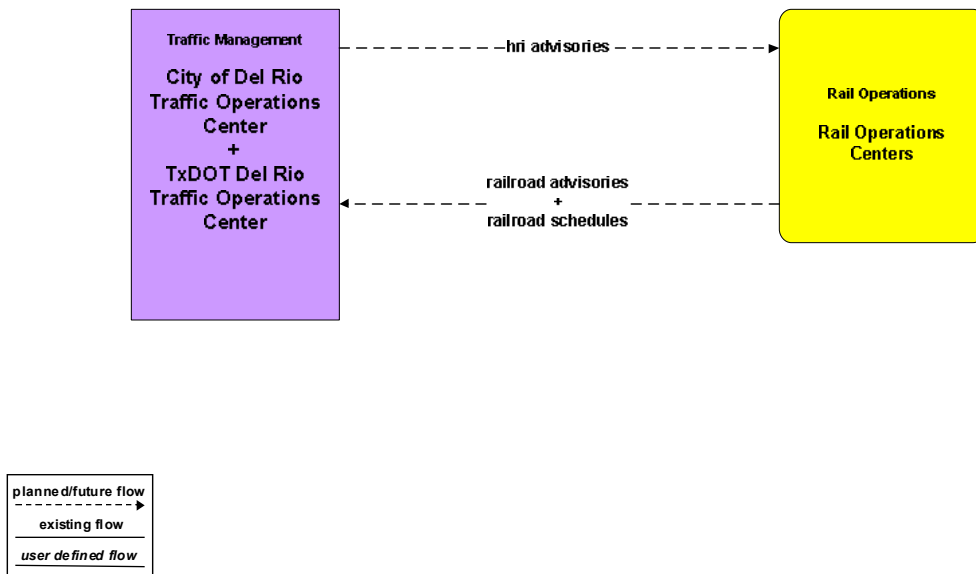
Traffic Management

City of Del Rio Traffic Operations Center
+
TxDOT Del Rio Traffic Operations Center

hri advisories

Rail Operations

Rail Operations Centers

railroad advisories
+
railroad schedules

planned/future flow

existing flow

user defined flow